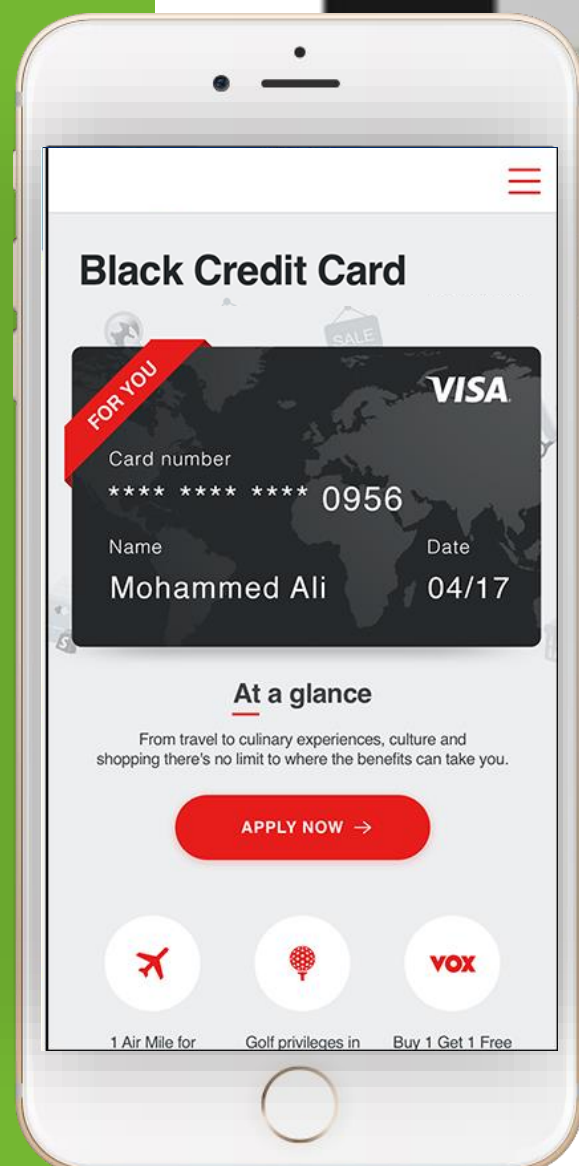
Black Credit Card

SALE

FOR YOU

VISA

Card number

**** **** **** 0956

Name

Mohammed Ali

Date

04/17

At a glance

From travel to culinary experiences, culture and shopping there's no limit to where the benefits can take you.

APPLY NOW →

VOX

1 Air Mile for

Golf privileges in

Buy 1 Get 1 Free